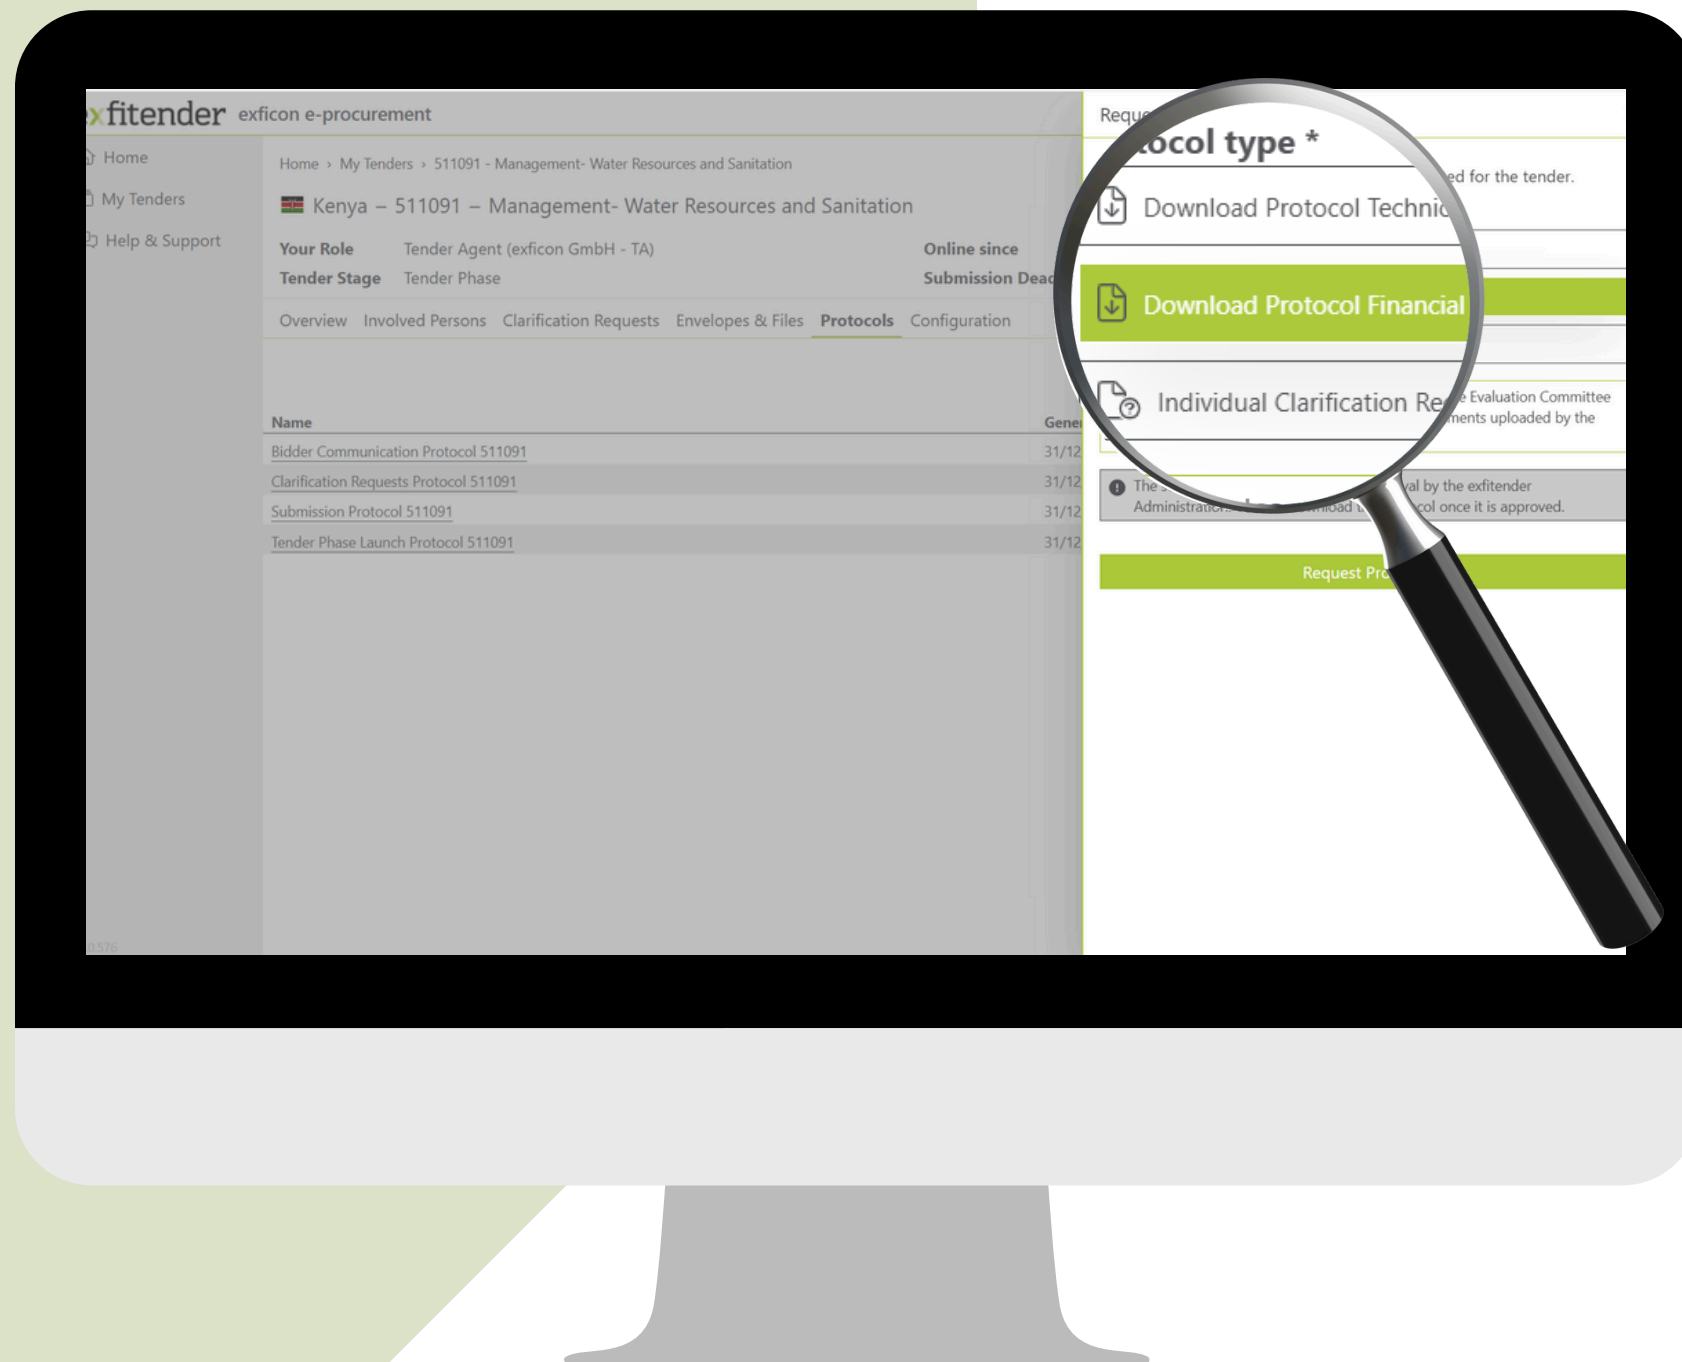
xfitender exficon e-procurement

Home
My Tenders
Help & Support

Home › My Tenders › 511091 - Management- Water Resources and Sanitation

Kenya – 511091 – Management- Water Resources and Sanitation

Your Role Tender Agent (exficon GmbH - TA)
Tender Stage Tender Phase
Online since
Submission Dead

Overview Involved Persons Clarification Requests Envelopes & Files Protocols Configuration

| Name | Gene |
|---|---|
| Bidder Communication Protocol 511091 | 31/12 |
| Clarification Requests Protocol 511091 | 31/12 |
| Submission Protocol 511091 | 31/12 |
| Tender Phase Launch Protocol 511091 | 31/12 |

0.576

Reque

ocol type *

ed for the tender.

Download Protocol Technic

Download Protocol Financial

Individual Clarification Re

e Evaluation Committee
ments uploaded by the

The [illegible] al by the exfitender
Administratio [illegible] nload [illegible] col once it is approved.

Request Pro